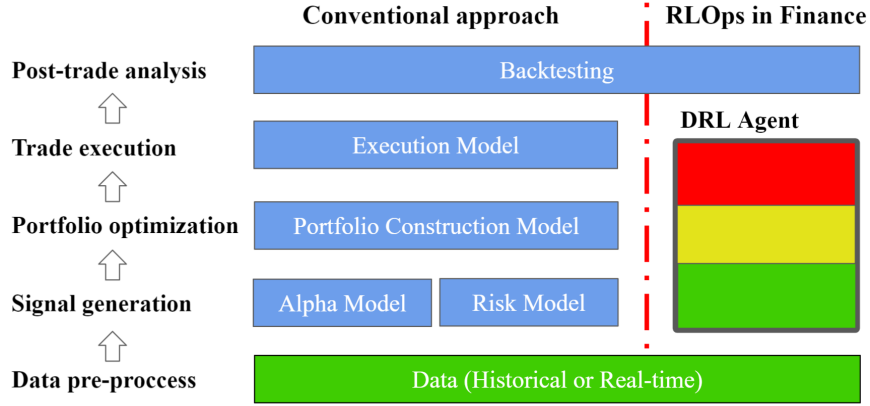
Conventional approach

RLOps in Finance

Post-trade analysis

Backtesting

DRL Agent

Trade execution

Execution Model

Portfolio optimization

Portfolio Construction Model

Signal generation

Alpha Model

Risk Model

Data pre-proccess

Data (Historical or Real-time)